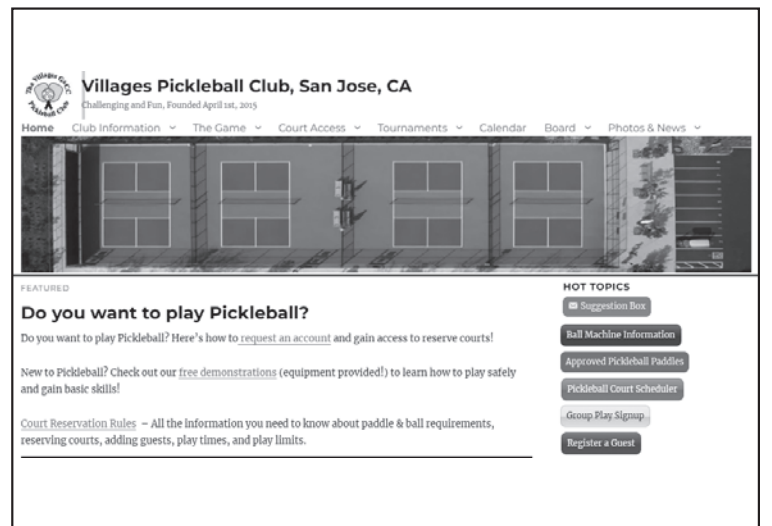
The Villages Golf Pickleball Club

Villages Pickleball Club, San Jose, CA

Challenging and Fun, Founded April 1st, 2015

Home Club Information ˅ The Game ˅ Court Access ˅ Tournaments ˅ Calendar Board ˅ Photos & News ˅

FEATURED

Do you want to play Pickleball?

Do you want to play Pickleball? Here's how to request an account and gain access to reserve courts!

New to Pickleball? Check out our free demonstrations (equipment provided!) to learn how to play safely and gain basic skills!

Court Reservation Rules – All the information you need to know about paddle & ball requirements, reserving courts, adding guests, play times, and play limits.

HOT TOPICS

Suggestion Box

Ball Machine Information

Approved Pickleball Paddles

Pickleball Court Scheduler

Group Play Signup

Register a Guest